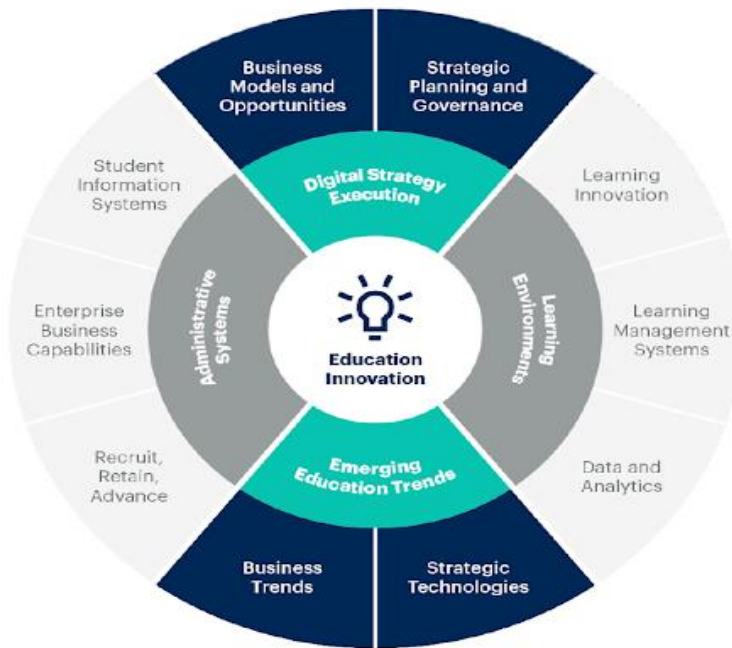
Business Models and Opportunities

Strategic Planning and Governance

Digital Strategy Execution

Student Information Systems

Learning Innovation

Administrative Systems

Learning Environments

Education Innovation

Enterprise Business Capabilities

Learning Management Systems

Recruit, Retain, Advance

Data and Analytics

Emerging Education Trends

Business Trends

Strategic Technologies